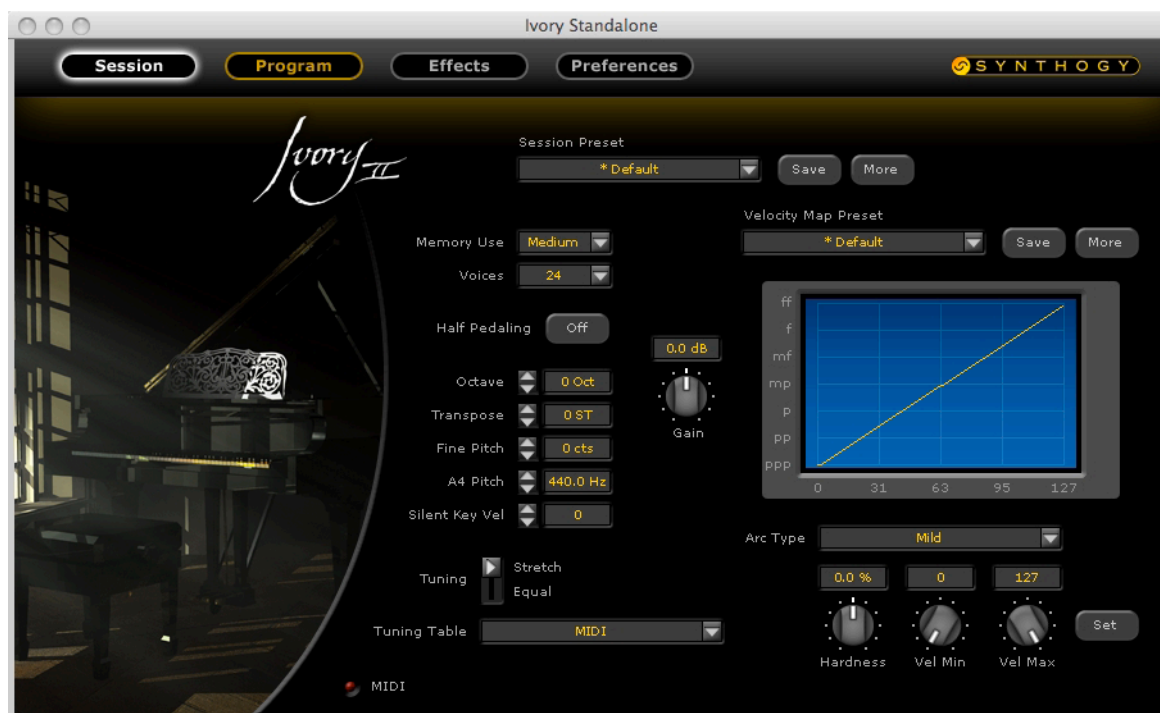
Ivory Standalone

Session
Program
Effects
Preferences
SYNTHOGY

Ivory II

Session Preset
* Default
Save
More

Velocity Map Preset
* Default
Save
More

Memory Use
Medium
Voices
24

Half Pedaling
Off

0.0 dB
Gain

Octave
0 Oct
Transpose
0 ST
Fine Pitch
0 cts
A4 Pitch
440.0 Hz
Silent Key Vel
0

ff
f
mf
mp
p
pp
ppp
0
31
63
95
127

Arc Type
Mild

0.0 %
0
127
Hardness
Vel Min
Vel Max
Set

Tuning
Stretch
Equal

Tuning Table
MIDI

MIDI